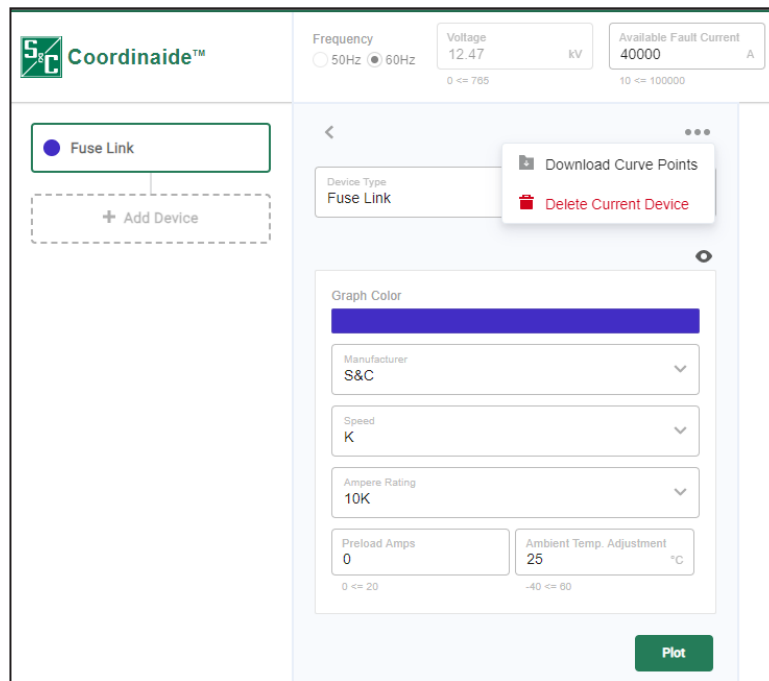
S&C Coordinaide™

Frequency
50Hz 60Hz

Voltage
12.47 kV
0 <= 765

Available Fault Current
40000 A
10 <= 100000

Fuse Link

+ Add Device

<

•••

Download Curve Points

Delete Current Device

Device Type
Fuse Link

Graph Color

Manufacturer
S&C

Speed
K

Ampere Rating
10K

Preload Amps
0
0 <= 20

Ambient Temp. Adjustment
25 °C
-40 <= 60

Plot